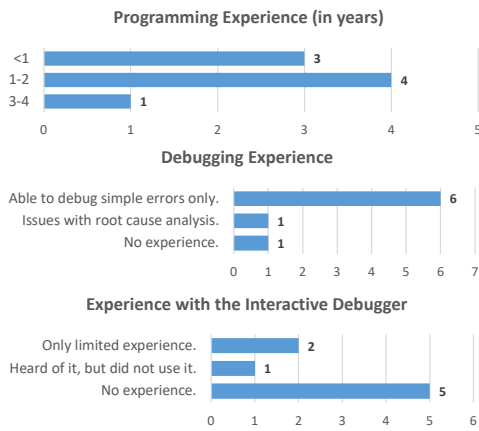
Programming Experience (in years)

<1
1-2
3-4

3
4
1

0 1 2 3 4 5

Debugging Experience

Able to debug simple errors only.
Issues with root cause analysis.
No experience.

6
1
1

0 1 2 3 4 5 6 7

Experience with the Interactive Debugger

Only limited experience.
Heard of it, but did not use it.
No experience.

2
1
5

0 1 2 3 4 5 6